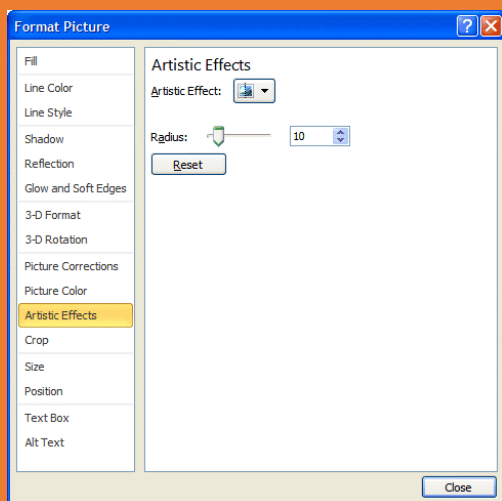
Format Picture

Fill
Line Color
Line Style
Shadow
Reflection
Glow and Soft Edges
3-D Format
3-D Rotation
Picture Corrections
Picture Color
Artistic Effects
Crop
Size
Position
Text Box
Alt Text

Artistic Effects
Artistic Effect:
Radius: 10
Reset

Close